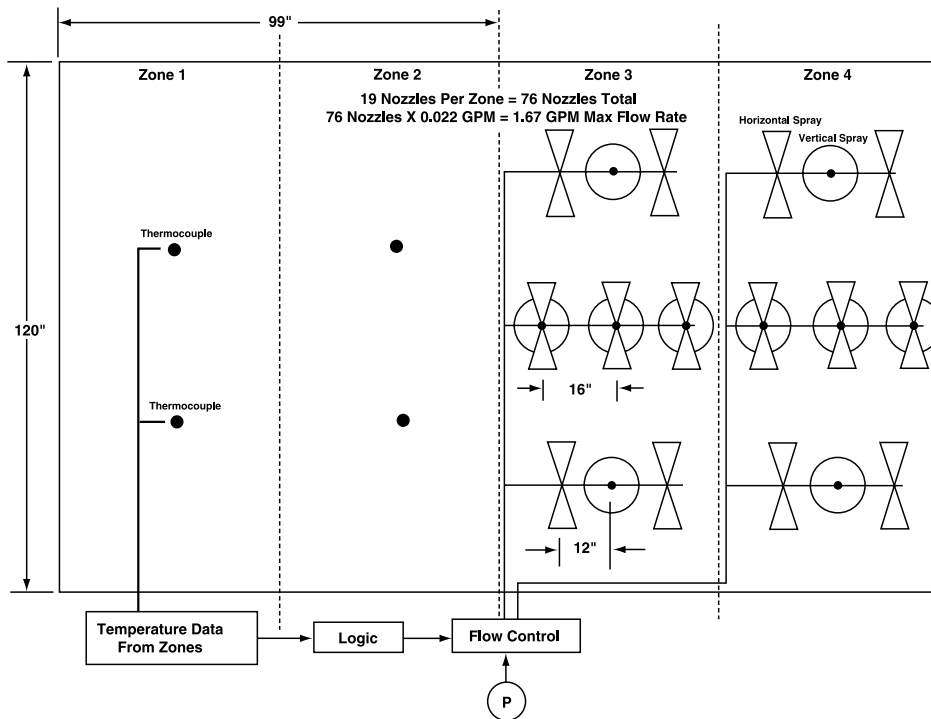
99"

Zone 1

Zone 2

Zone 3

Zone 4

19 Nozzles Per Zone = 76 Nozzles Total
76 Nozzles X 0.022 GPM = 1.67 GPM Max Flow Rate

Horizontal Spray

Vertical Spray

120"

Thermocouple

Thermocouple

16"

12"

Temperature Data From Zones

Logic

Flow Control

P